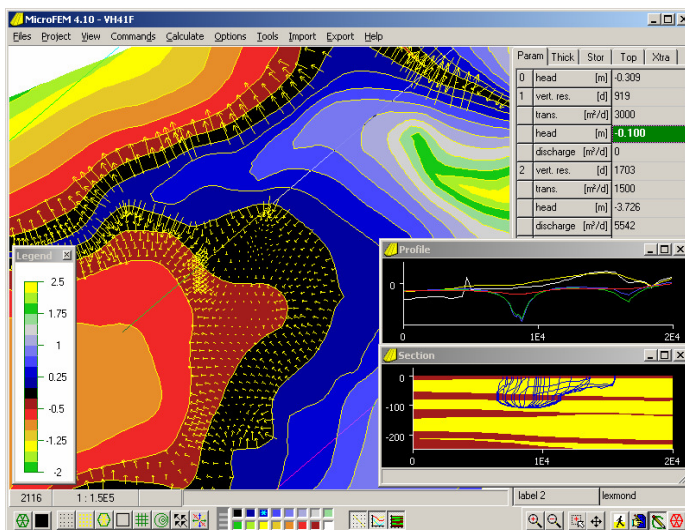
MicroFEM 4.10 - VH41F

Files Project View Commands Calculate Options Tools Import Export Help

Param Thick Stor Top Xtra

| | | | |
|---|---|---|---|
| 0 | head | [m] | -0.309 |
| 1 | vert. res. | [d] | 919 |
| | trans. | [m²/d] | 3000 |
| | head | [m] | -0.100 |
| | discharge | [m³/d] | 0 |
| 2 | vert. res. | [d] | 1703 |
| | trans. | [m²/d] | 1500 |
| | head | [m] | -3.726 |
| | discharge | [m³/d] | 5542 |

Legend
2.5
1.75
1
0.25
-0.5
-1.25
-2

Profile
0
0
1E4
2E4

Section
0
-100
-200
0
1E4
2E4

2116 1 : 1.5E5 label 2 lexmond